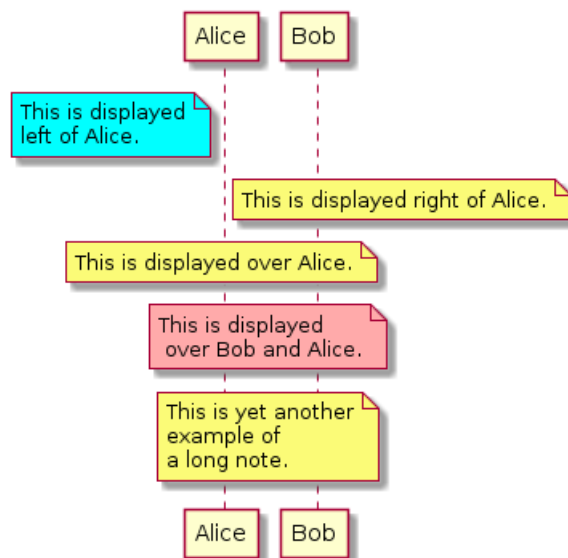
Alice

Bob

This is displayed left of Alice.

This is displayed right of Alice.

This is displayed over Alice.

This is displayed over Bob and Alice.

This is yet another example of a long note.

Alice

Bob